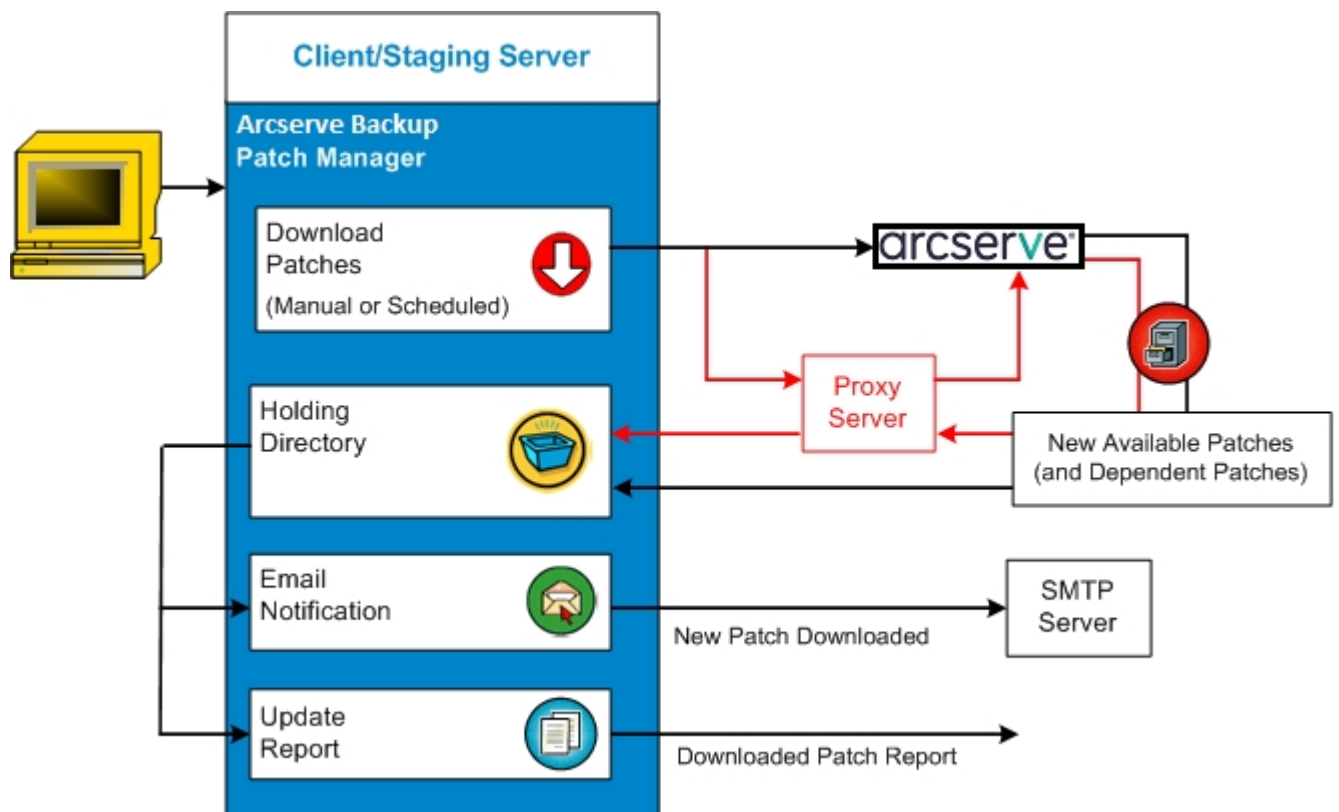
Client/Staging Server

Arcserve Backup Patch Manager

Download Patches
(Manual or Scheduled)

arcserve

Proxy Server

Holding Directory

New Available Patches
(and Dependent Patches)

Email Notification

New Patch Downloaded

SMTP Server

Update Report

Downloaded Patch Report